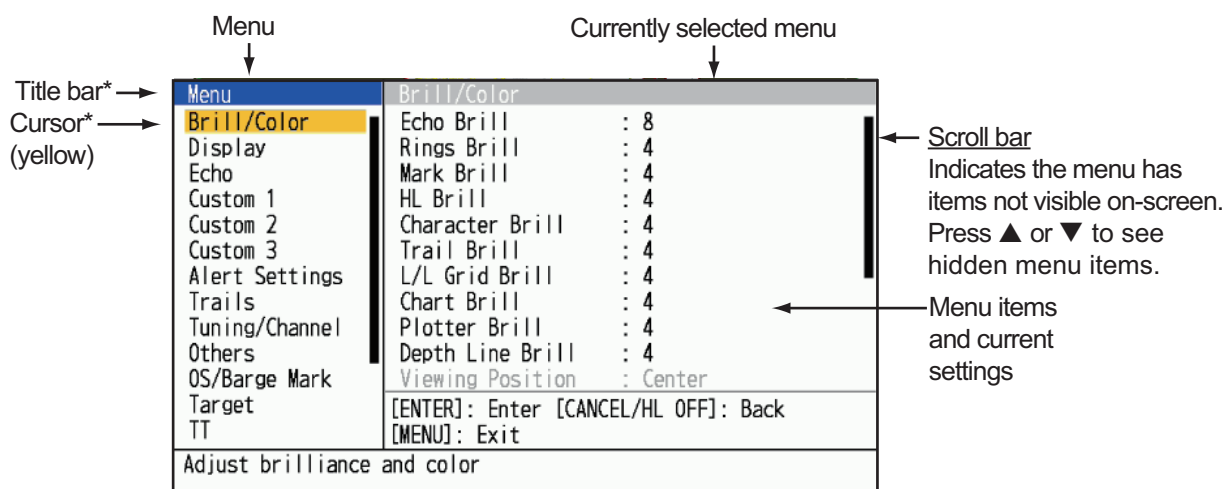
Menu

Currently selected menu

Title bar*

Cursor*
(yellow)

| Menu | Brill/Color |
|---|---|
| Brill/Color | Echo Brill : 8 |
| Display | Rings Brill : 4 |
| Echo | Mark Brill : 4 |
| Custom 1 | HL Brill : 4 |
| Custom 2 | Character Brill : 4 |
| Custom 3 | Trail Brill : 4 |
| Alert Settings | L/L Grid Brill : 4 |
| Trails | Chart Brill : 4 |
| Tuning/Channel | Plotter Brill : 4 |
| Others | Depth Line Brill : 4 |
| OS/Barge Mark | Viewing Position : Center |
| Target | [ENTER]: Enter [CANCEL/HL OFF]: Back |
| TT | [MENU]: Exit |

Adjust brilliance and color

Scroll bar
Indicates the menu has items not visible on-screen. Press ▲ or ▼ to see hidden menu items.

Menu items and current settings